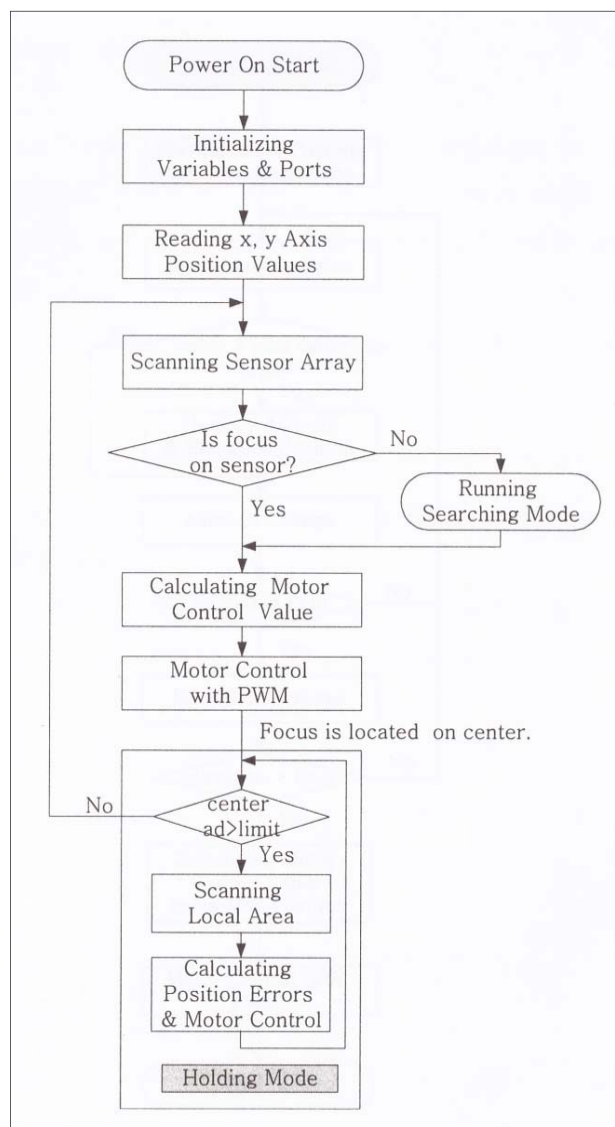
Power On Start

Initializing Variables & Ports

Reading x, y Axis Position Values

Scanning Sensor Array

Is focus on sensor?

No

Running Searching Mode

Yes

Calculating Motor Control Value

Motor Control with PWM

Focus is located on center.

No

center ad>limit

Yes

Scanning Local Area

Calculating Position Errors & Motor Control

Holding Mode